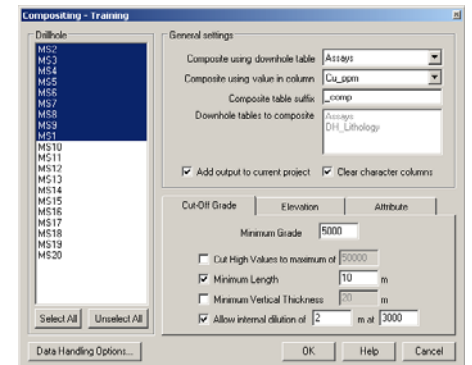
Compositing - Training

Drillhole
MS2
MS3
MS4
MS5
MS6
MS7
MS8
MS9
MS1
MS10
MS11
MS12
MS13
MS14
MS15
MS16
MS17
MS18
MS19
MS20

Select All
Unselect All

General settings
Composite using downhole table: Assays
Composite using value in column: Cu_ppm
Composite table suffix: _comp
Downhole tables to composite: Assays
DH_Lithology

Add output to current project
Clear character columns

Cut-Off Grade
Elevation
Attribute

Minimum Grade 5000

Cut High Values to maximum of 50000
Minimum Length 10 m
Minimum Vertical Thickness 20 m
Allow internal dilution of 2 m at 3000

Data Handling Options...
OK
Help
Cancel